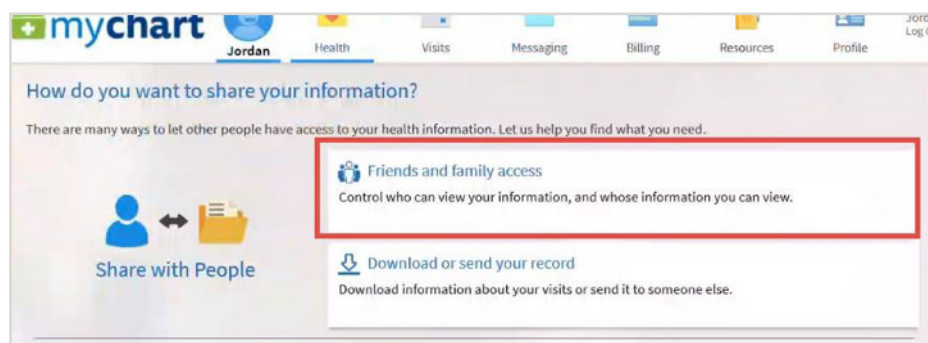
mychart

Jordan
Health
Visits
Messaging
Billing
Resources
Profile
Jord
Log

How do you want to share your information?

There are many ways to let other people have access to your health information. Let us help you find what you need.

Share with People

Friends and family access
Control who can view your information, and whose information you can view.

Download or send your record
Download information about your visits or send it to someone else.